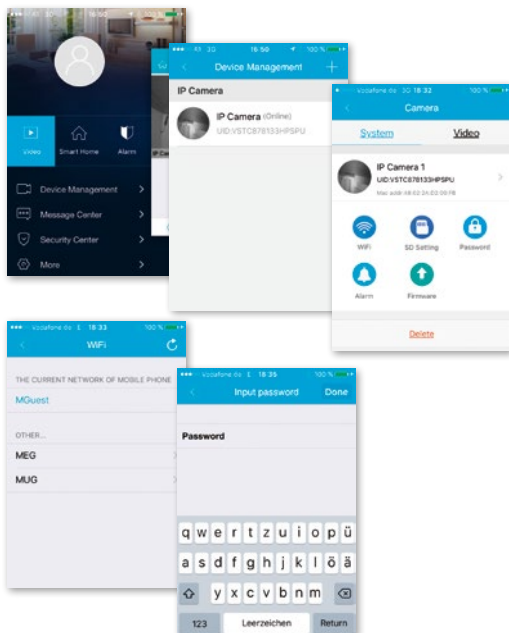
Video
Smart Home
Alarm
Device Management
Message Center
Security Center
More

16:50
100 %
Device Management
IP Camera
IP Camera (Online)
UID:VSTC878133HPSPU

Vodafone.de 18:32
100 %
Camera
System
Video
IP Camera 1
UID:VSTC878133HPSPU
Mac addr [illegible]
WiFi
SD Setting
Password
Alarm
Firmware
Delete

Vodafone.de 18:33
100 %
WiFi
THE CURRENT NETWORK OF MOBILE PHONE
MGuest
OTHER...
MEG
MUG

Vodafone.de 18:33
100 %
Input password
Done
Password
q w e r t z u i o p ü
a s d f g h j k l ö ä
y x c v b n m
123
Leerzeichen
Return